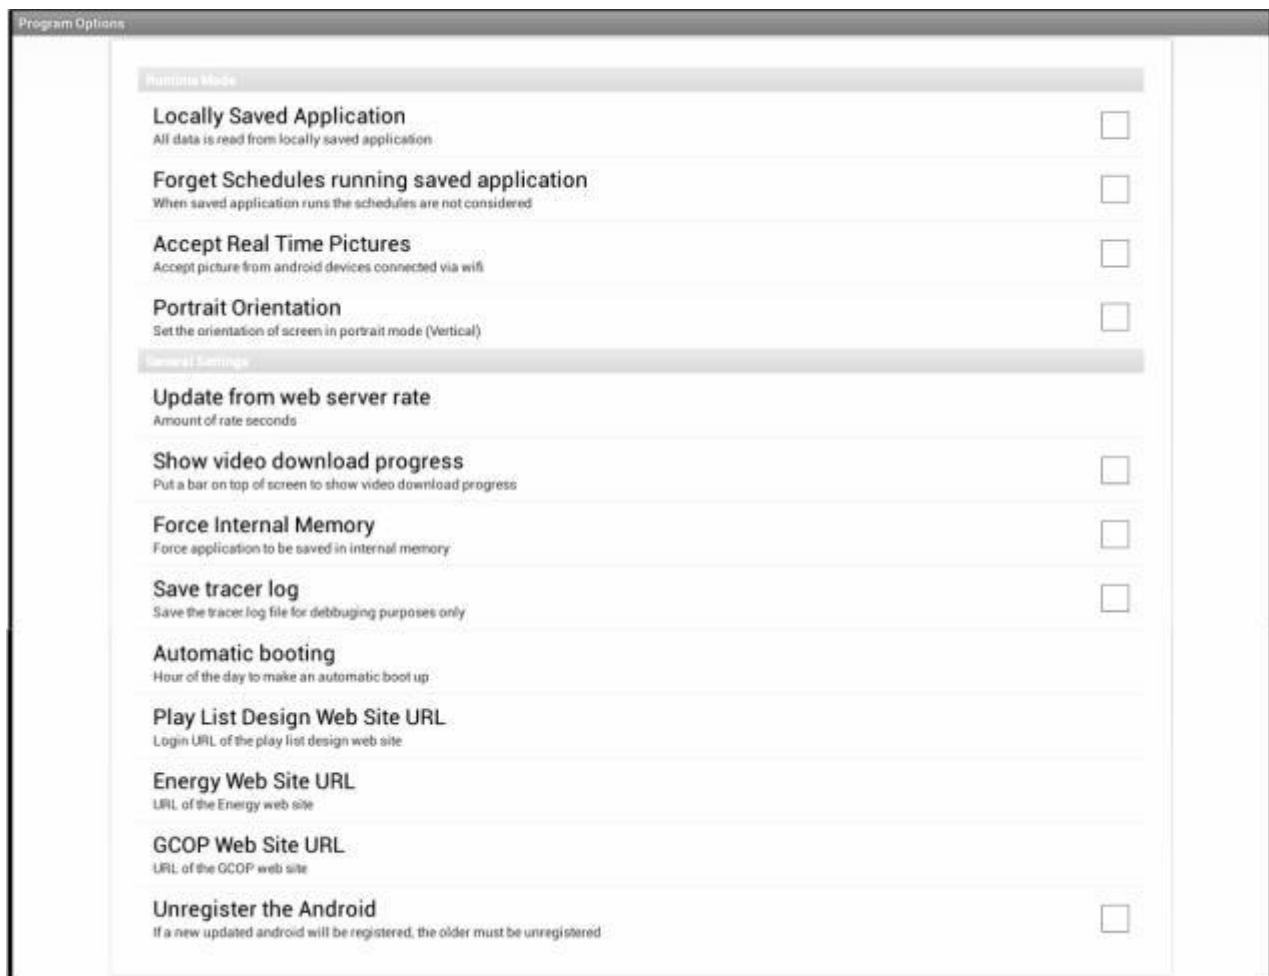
Program Options

Runtime Mode

Locally Saved Application
All data is read from locally saved application

Forget Schedules running saved application
When saved application runs the schedules are not considered

Accept Real Time Pictures
Accept picture from android devices connected via wifi

Portrait Orientation
Set the orientation of screen in portrait mode (Vertical)

General Settings

Update from web server rate
Amount of rate seconds

Show video download progress
Put a bar on top of screen to show video download progress

Force Internal Memory
Force application to be saved in internal memory

Save tracer log
Save the tracer log file for debbuging purposes only

Automatic booting
Hour of the day to make an automatic boot up

Play List Design Web Site URL
Login URL of the play list design web site

Energy Web Site URL
URL of the Energy web site

GCOP Web Site URL
URL of the GCOP web site

Unregister the Android
If a new updated android will be registered, the older must be unregistered